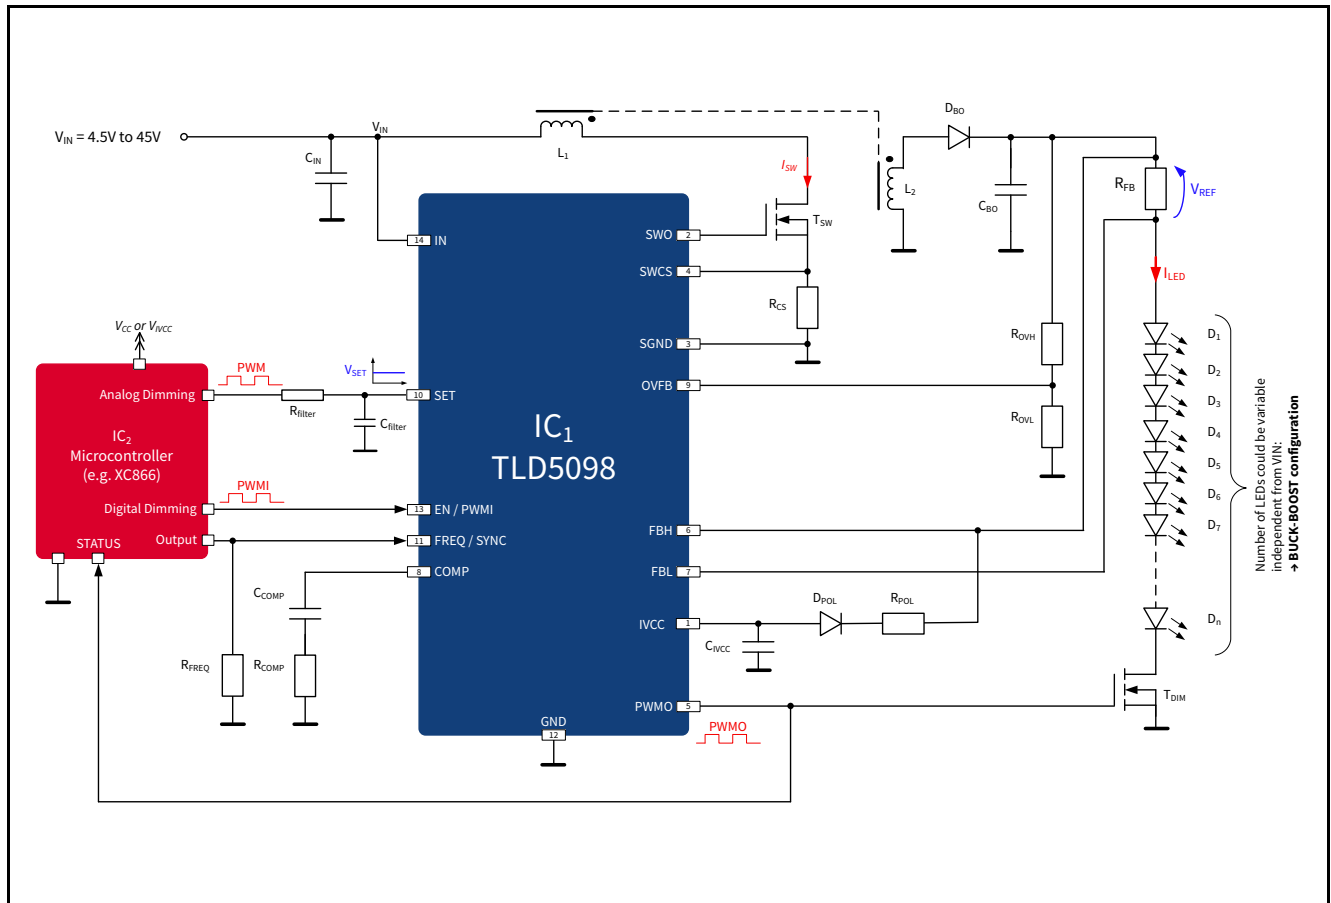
$V_{IN}$ = 4.5V to 45V
$V_{IN}$
$C_{IN}$
$L_1$
$D_{BO}$
$I_{SW}$
$T_{SW}$
$L_2$
$C_{BO}$
$R_{FB}$
$V_{REF}$
$I_{LED}$
14 IN
SWO 2
SWCS 4
SGND 3
OVFB 9
$R_{CS}$
$R_{OVH}$
$R_{OVL}$
$V_{CC}$ or $V_{IVCC}$
PWM
$V_{SET}$
Analog Dimming
$R_{filter}$
$C_{filter}$
10 SET
$IC_2$
Microcontroller
(e.g. XC866)
$IC_1$
TLD5098
PWMI
Digital Dimming
13 EN / PWMI
STATUS
Output
11 FREQ / SYNC
8 COMP
FBH 6
FBL 7
IVCC 1
PWMO 5
GND
12
PWMO
$C_{COMP}$
$R_{FREQ}$
$R_{COMP}$
$D_{POL}$
$R_{POL}$
$C_{IVCC}$
$T_{DIM}$
$D_1$
$D_2$
$D_3$
$D_4$
$D_5$
$D_6$
$D_7$
$D_n$
Number of LEDs could be variable independent from VIN:
→ BUCK-BOOST configuration